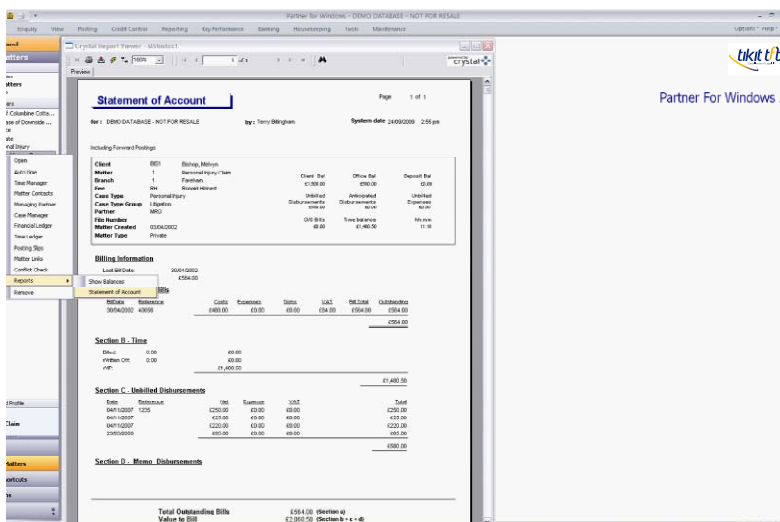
Partner for Windows - DEMO DATABASE - NOT FOR RESALE

Enquiry View Posting Credit Control Reporting Key Performance Banking Housekeeping Tools Maintenance

Options Help

Crystal Report Viewer - MSblobc1

Preview

100%

1 of 1

crystal

Statement of Account

Page 1 of 1

for: DEMO DATABASE - NOT FOR RESALE

by: Terry Billingham

System date 24/09/2009 2:56 pm

Including Forward Postings

| | | | | | |
|---|---|---|---|---|---|
| Client | B001 | Bishop, Melvyn | | | |
| Matter | 1 | Personal Injury Claim | Client Bal | Office Bal | Deposit Bal |
| Branch | 1 | Fareham | £1,500.00 | £590.00 | £0.00 |
| Fee | RH | Ronald Hillment | | | |
| Case Type | Personal Injury | | Unbilled Disbursements | Anticipated Disbursements | Unbilled Expenses |
| Case Type Group | Litigation | | | | |
| Partner | MRG | | | | |
| File Number | | | O/S Bills | Time balance | Mu mm |
| Matter Created | 03/04/2002 | | £0.00 | £1,480.50 | 11:10 |
| Matter Type | Private | | | | |

Billing Information

Last Bill Date: 30/04/2002

£584.00

Bills

| BillDate | Reference | Costs | Expenses | Disbs | VAT | Bill Total | Outstanding |
|---|---|---|---|---|---|---|---|
| 30/04/2002 | 43656 | £480.00 | £0.00 | £0.00 | £84.00 | £564.00 | £564.00 |

£564.00

Section B - Time

| | | |
|---|---|---|
| Billed | 0.00 | £0.00 |
| Written Off | 0.00 | £0.00 |
| WIP | | £1,480.50 |

£1,480.50

Section C - Unbilled Disbursements

| Date | Reference | Net | Expenses | VAT | Total |
|---|---|---|---|---|---|
| 04/11/2007 | 1235 | £250.00 | £0.00 | £0.00 | £250.00 |
| 04/11/2007 | | £25.00 | £0.00 | £0.00 | £25.00 |
| 04/11/2007 | | £220.00 | £0.00 | £0.00 | £220.00 |
| 23/03/2009 | | £85.00 | £0.00 | £0.00 | £85.00 |

£580.00

Section D - Memo Disbursements

Total Outstanding Bills £564.00 (Section a)
Value to Bill £2,060.50 (Section b + c + d)

Open
Activities
Time Manager
Matter Contacts
Managing Partner
Case Manager
Financial Ledger
Time Ledger
Posting Slips
Matter Links
Conflict Check
Reports
Remove

Show Balances
Statement of Account

Matters
Matters
Columbine Cotts...
Downside ...
Injury
Profile
Claim
Matters
Shortcuts

tikit

Partner For Windows